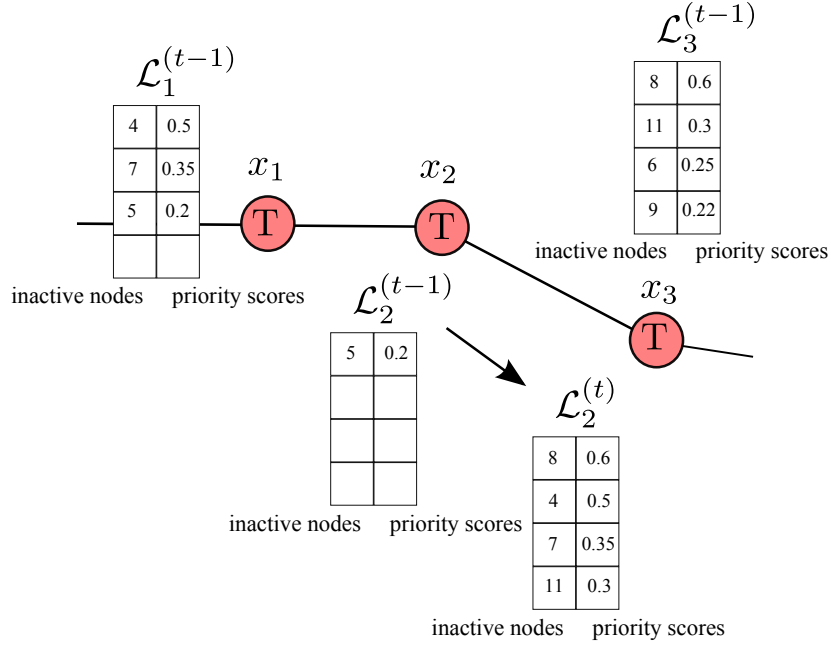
$\mathcal{L}_3^{(t-1)}$

| 8 | 0.6 |
|---|---|
| 11 | 0.3 |
| 6 | 0.25 |
| 9 | 0.22 |

inactive nodes priority scores

$\mathcal{L}_1^{(t-1)}$

| 4 | 0.5 |
|---|---|
| 7 | 0.35 |
| 5 | 0.2 |
| | |

inactive nodes priority scores

$x_1$ T

$x_2$ T

$x_3$ T

$\mathcal{L}_2^{(t-1)}$

| 5 | 0.2 |
|---|---|
| | |
| | |
| | |

inactive nodes priority scores

$\mathcal{L}_2^{(t)}$

| 8 | 0.6 |
|---|---|
| 4 | 0.5 |
| 7 | 0.35 |
| 11 | 0.3 |

inactive nodes priority scores